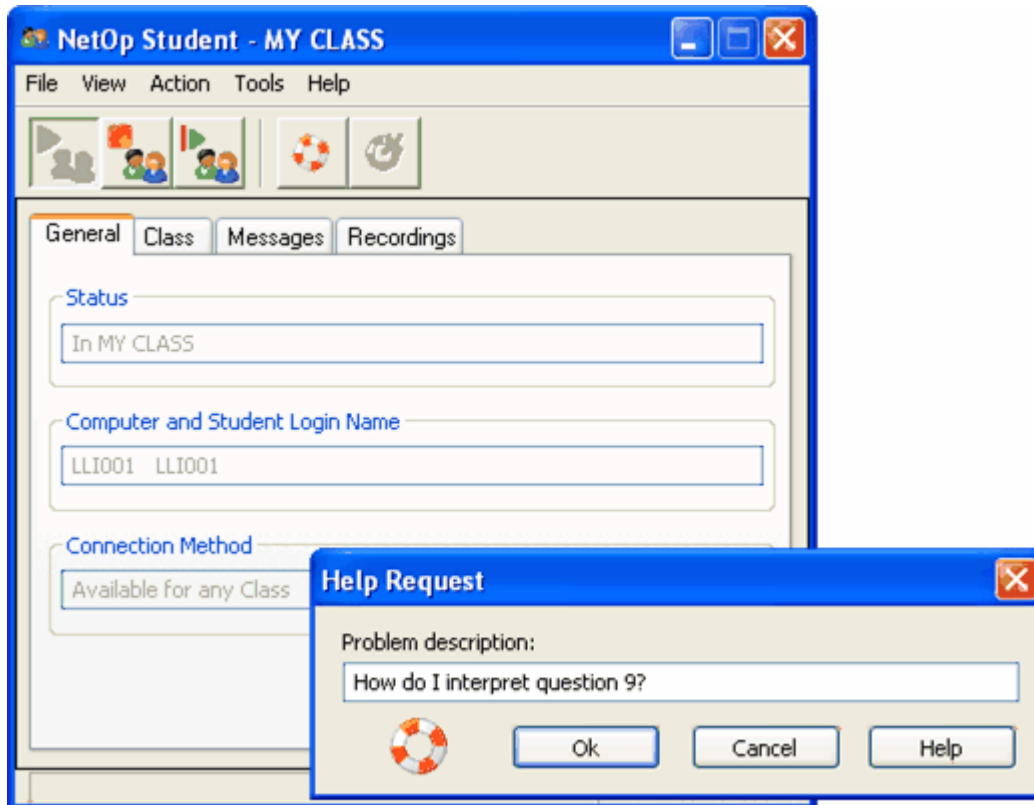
NetOp Student - MY CLASS

File View Action Tools Help

General Class Messages Recordings

Status

In MY CLASS

Computer and Student Login Name

LLI001 LLI001

Connection Method

Available for any Class

Help Request

Problem description:

How do I interpret question 9?

Ok Cancel Help